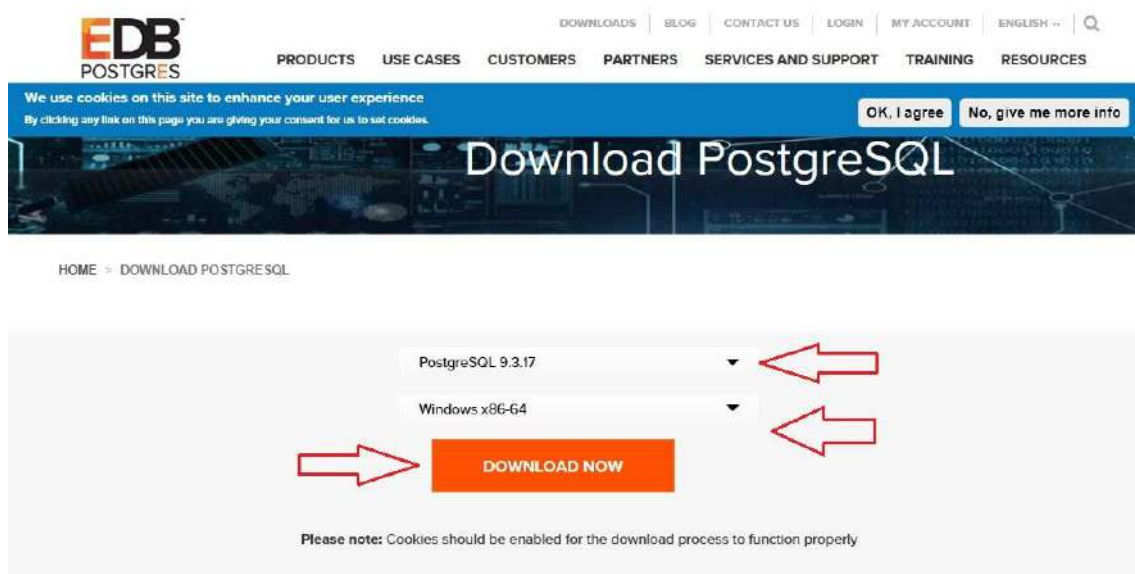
EDB POSTGRES

DOWNLOADS | BLOG | CONTACT US | LOGIN | MY ACCOUNT | ENGLISH

PRODUCTS USE CASES CUSTOMERS PARTNERS SERVICES AND SUPPORT TRAINING RESOURCES

We use cookies on this site to enhance your user experience
By clicking any link on this page you are giving your consent for us to set cookies.

OK, I agree | No, give me more info

Download PostgreSQL

HOME > DOWNLOAD POSTGRESQL

PostgreSQL 9.3.17

Windows x86-64

DOWNLOAD NOW

**Please note:** Cookies should be enabled for the download process to function properly